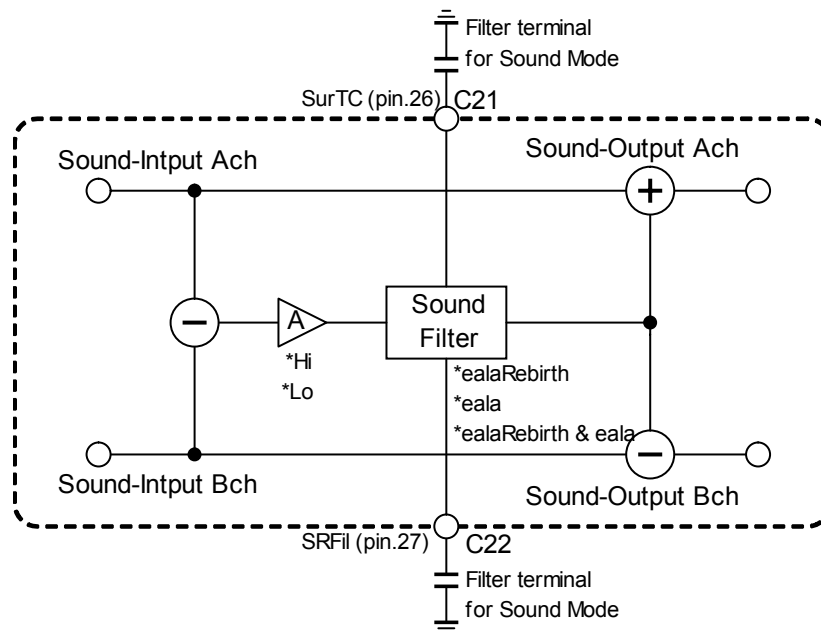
Filter terminal for Sound Mode

SurTC (pin.26)

C21

Sound-Intput Ach

Sound-Output Ach

+

−

A

Sound Filter

*Hi
*Lo

*ealaRebirth
*eala
*ealaRebirth & eala

−

Sound-Intput Bch

Sound-Output Bch

SRFil (pin.27)

C22

Filter terminal for Sound Mode